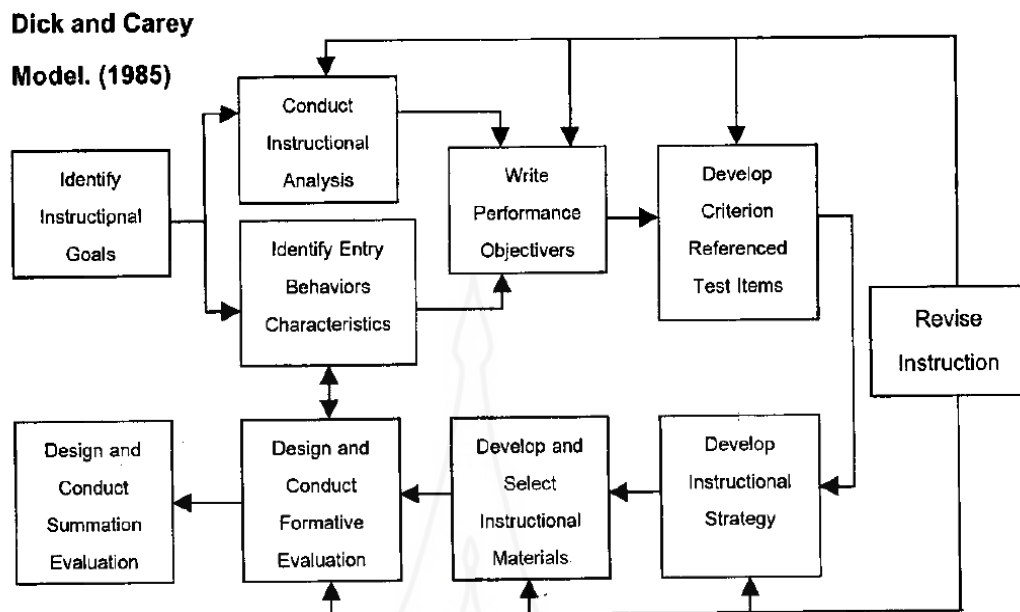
Dick and Carey

Model. (1985)

Conduct Instructional Analysis

Identify Instructional Goals

Write Performance Objectivers

Develop Criterion Referenced Test Items

Identify Entry Behaviors Characteristics

Revise Instruction

Design and Conduct Summation Evaluation

Design and Conduct Formative Evaluation

Develop and Select Instructional Materials

Develop Instructional Strategy